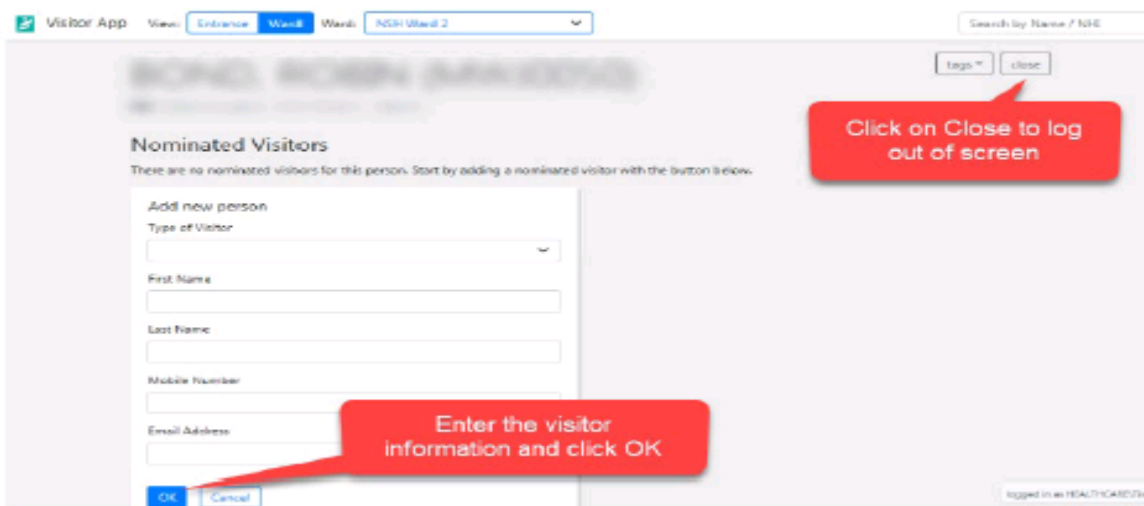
Visitor App View: Entrance Ward Ward: NSH Ward 2

Search by Name / NHI

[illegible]

tags ▾ close

Click on Close to log out of screen

Nominated Visitors

There are no nominated visitors for this person. Start by adding a nominated visitor with the button below.

Add new person

Type of Visitor

First Name

Last Name

Mobile Number

Email Address

Enter the visitor information and click OK

OK Cancel

logged in as HEALTHCARE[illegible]